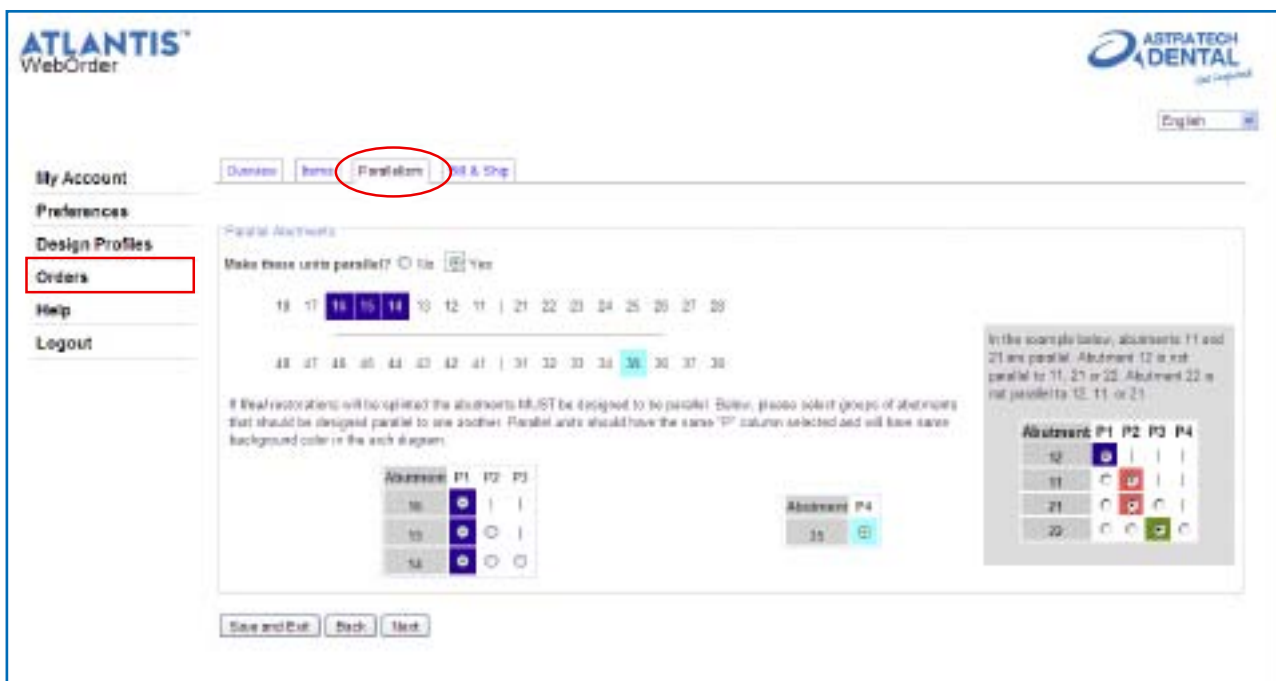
ATLANTIS™ WebOrder

ASTRATECH DENTAL

English

My Account
Preferences
Design Profiles
Orders
Help
Logout

Overview | Items | Parallelism | Bill & Ship

Parallel Abutments

Make these units parallel? ○ No ☒ Yes

18 17 16 15 14 13 12 11 | 21 22 23 24 25 26 27 28

48 47 46 45 44 43 42 41 | 31 32 33 34 35 36 37 38

If final restorations will be splinted the abutments MUST be designed to be parallel. Below, please select groups of abutments that should be designed parallel to one another. Parallel units should have the same "P" column selected and will have same background color in the arch diagram.

| Abutment | P1 | P2 | P3 |
|---|---|---|---|
| 16 | ● | \| | \| |
| 15 | ● | ○ | \| |
| 14 | ● | ○ | ○ |

| Abutment | P4 |
|---|---|
| 35 | ☒ |

In the example below, abutments 11 and 21 are parallel. Abutment 12 is not parallel to 11, 21 or 22. Abutment 22 is not parallel to 12, 11, or 21.

| Abutment | P1 | P2 | P3 | P4 |
|---|---|---|---|---|
| 12 | ● | \| | \| | \| |
| 11 | ○ | ● | \| | \| |
| 21 | ○ | ● | ○ | \| |
| 22 | ○ | ○ | ● | ○ |

Save and Exit | Back | Next